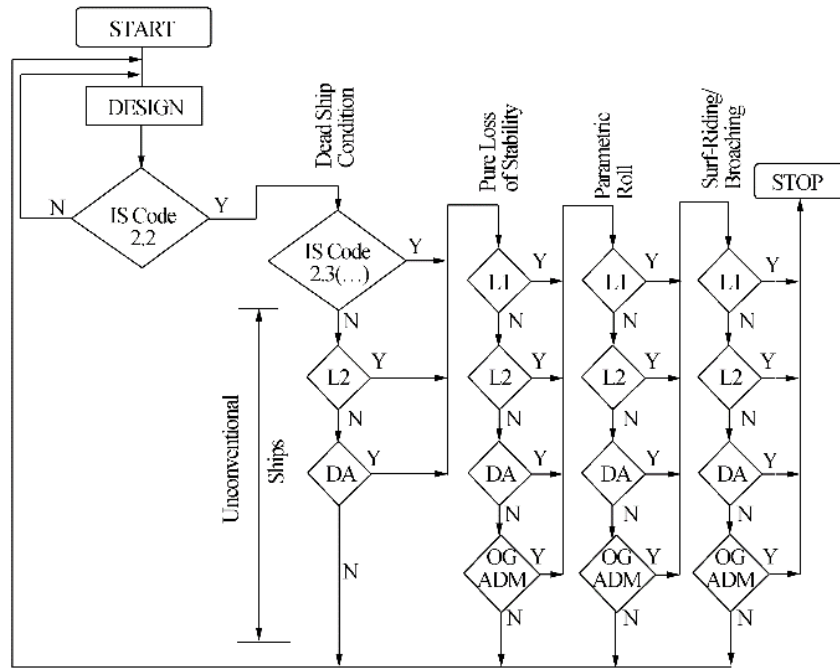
START

DESIGN

N

IS Code 2,2

Y

Dead Ship Condition

IS Code 2,3(…)

Y

N

L2

Y

N

DA

Y

N

Unconventional

Ships

Pure Loss of Stability

L1

Y

N

L2

Y

N

DA

Y

N

OG ADM

Y

N

Parametric Roll

L1

Y

N

L2

Y

N

DA

Y

N

OG ADM

Y

N

Surf-Riding/ Broaching

L1

Y

N

L2

Y

N

DA

Y

N

OG ADM

Y

N

STOP